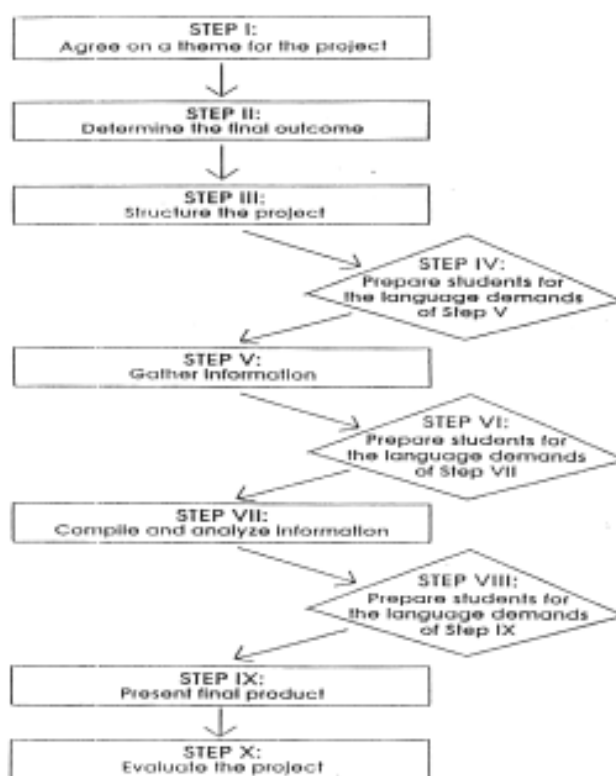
STEP I:
Agree on a theme for the project

STEP II:
Determine the final outcome

STEP III:
Structure the project

STEP IV:
Prepare students for the language demands of Step V

STEP V:
Gather information

STEP VI:
Prepare students for the language demands of Step VII

STEP VII:
Compile and analyze information

STEP VIII:
Prepare students for the language demands of Step IX

STEP IX:
Present final product

STEP X:
Evaluate the project